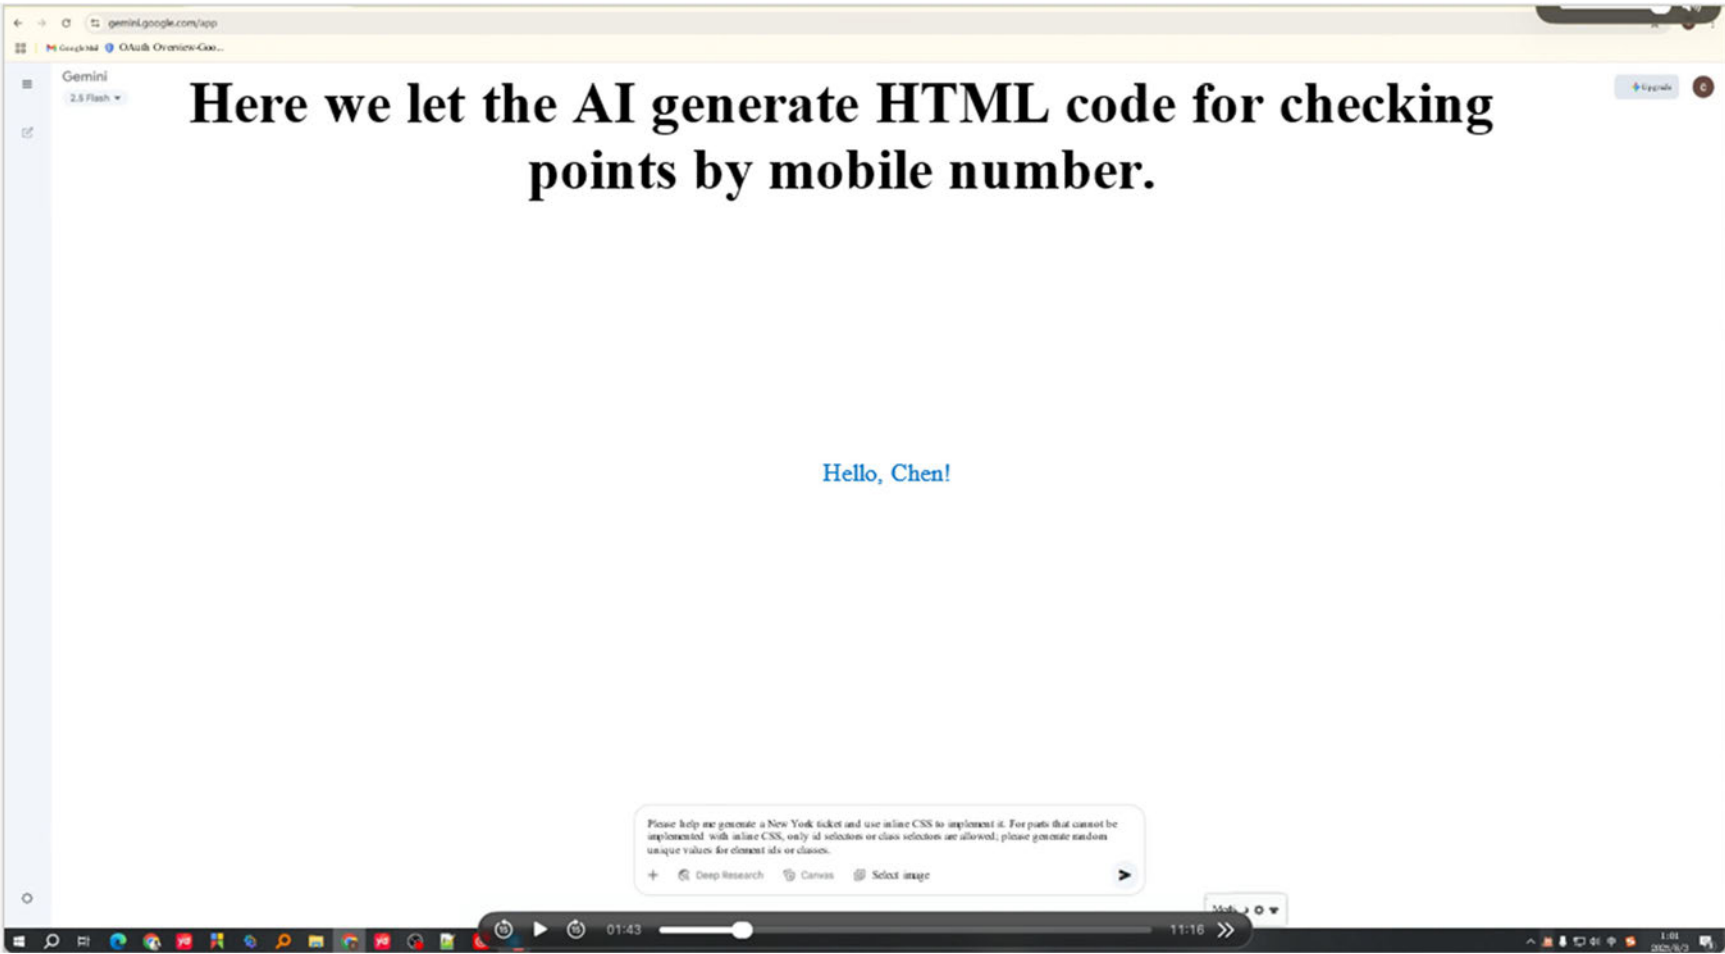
gemini.google.com/app

Gmail OAuth Overview-Goo...

Gemini
2.5 Flash

Upgrade

Here we let the AI generate HTML code for checking points by mobile number.

Hello, Chen!

Please help me generate a New York ticket and use inline CSS to implement it. For parts that cannot be implemented with inline CSS, only id selectors or class selectors are allowed; please generate random unique values for element ids or classes.

+ Deep Research Canvas Select image

01:43 11:16